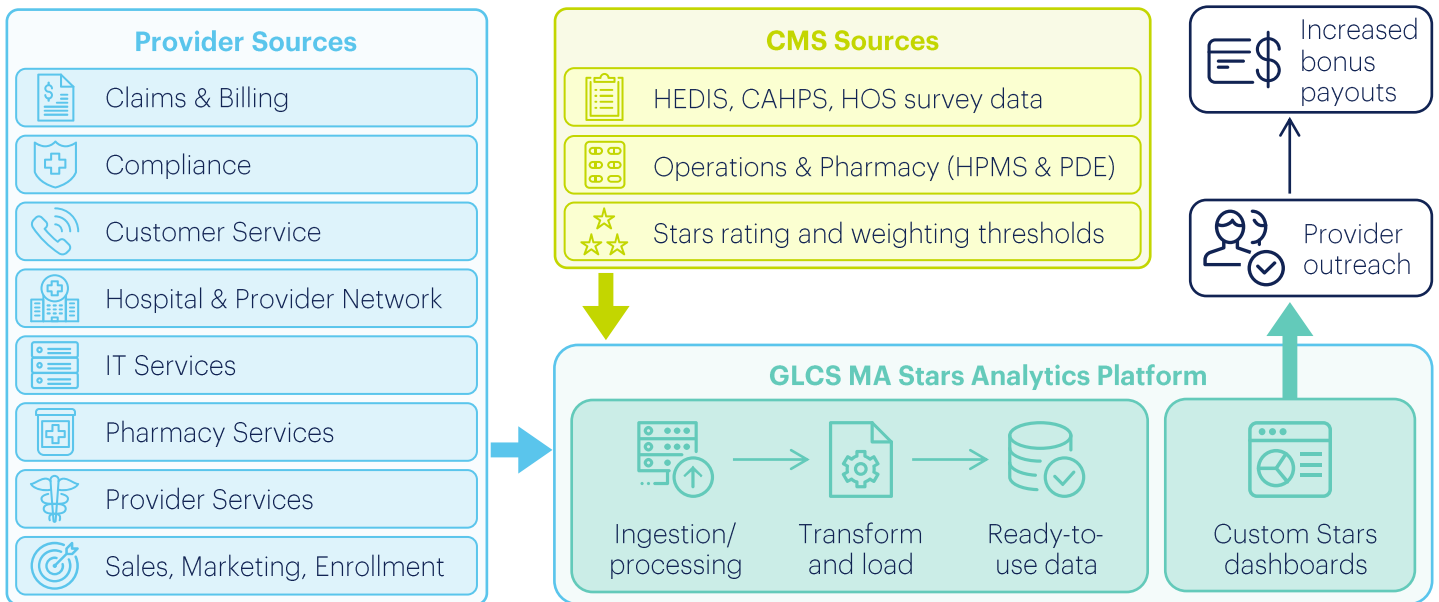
Provider Sources

Claims & Billing

Compliance

Customer Service

Hospital & Provider Network

IT Services

Pharmacy Services

Provider Services

Sales, Marketing, Enrollment

CMS Sources

HEDIS, CAHPS, HOS survey data

Operations & Pharmacy (HPMS & PDE)

Stars rating and weighting thresholds

Increased bonus payouts

Provider outreach

GLCS MA Stars Analytics Platform

Ingestion/ processing

Transform and load

Ready-to-use data

Custom Stars dashboards